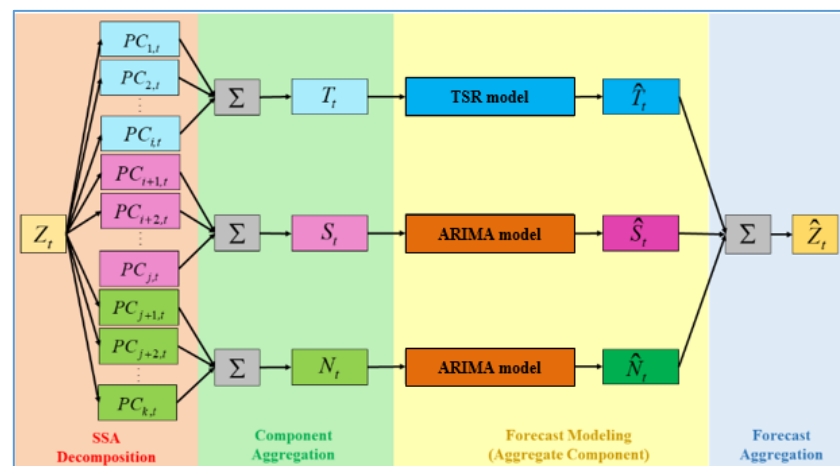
$PC_{1,t}$
$PC_{2,t}$
$\vdots$
$PC_{i,t}$
$PC_{i+1,t}$
$PC_{i+2,t}$
$\vdots$
$PC_{j,t}$
$PC_{j+1,t}$
$PC_{j+2,t}$
$\vdots$
$PC_{k,t}$

$Z_t$

$\Sigma$
$T_t$
TSR model
$\hat{T}_t$

$\Sigma$
$S_t$
ARIMA model
$\hat{S}_t$

$\Sigma$
$N_t$
ARIMA model
$\hat{N}_t$

$\Sigma$
$\hat{Z}_t$

SSA Decomposition

Component Aggregation

Forecast Modeling (Aggregate Component)

Forecast Aggregation